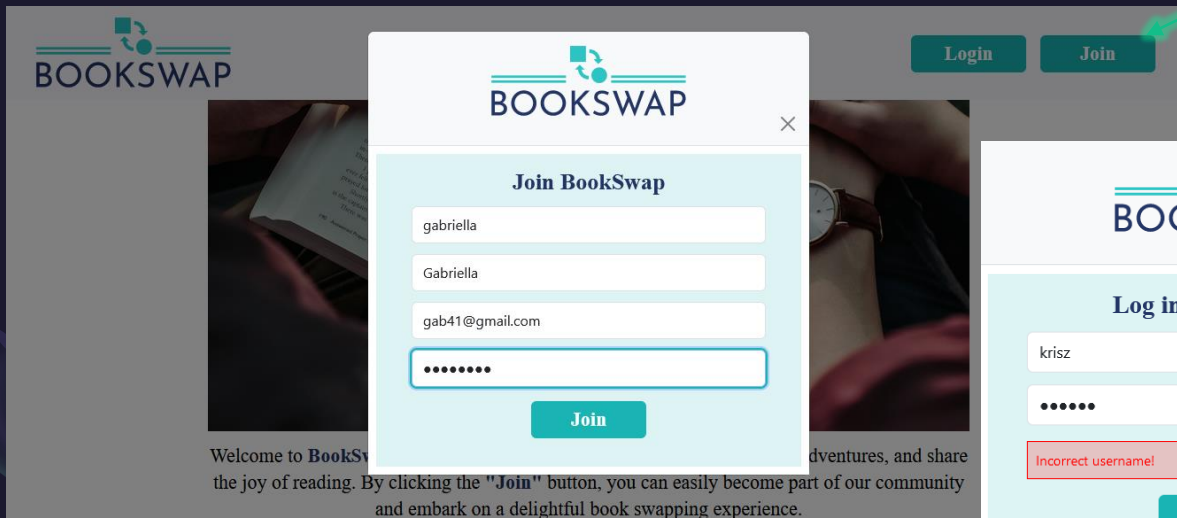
BOOKSWAP

Login Join

BOOKSWAP

Join BookSwap

gabriella

Gabriella

gab41@gmail.com

••••••••

Join

Welcome to BookSw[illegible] adventures, and share the joy of reading. By clicking the "Join" button, you can easily become part of our community and embark on a delightful book swapping experience.

BO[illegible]

Log in

krisz

••••••

Incorrect username!